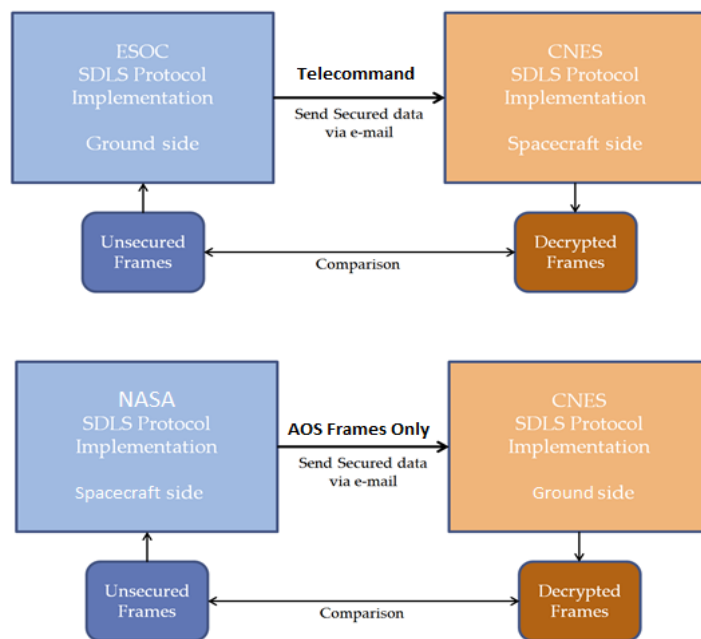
ESOC
SDLS Protocol
Implementation

Ground side

Telecommand

Send Secured data via e-mail

CNES
SDLS Protocol
Implementation

Spacecraft side

Unsecured Frames

Comparison

Decrypted Frames

NASA
SDLS Protocol
Implementation

Spacecraft side

AOS Frames Only

Send Secured data via e-mail

CNES
SDLS Protocol
Implementation

Ground side

Unsecured Frames

Comparison

Decrypted Frames